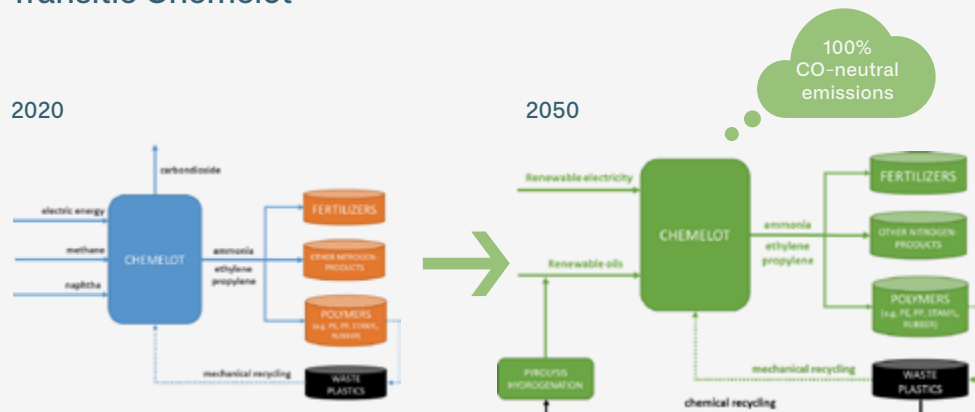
Transitie Chemelot

100% CO-neutral emissions

2020

carbondioxide

electric energy

methane

naphtha

CHEMELOT

ammonia
ethylene
propylene

FERTILIZERS

OTHER NITROGEN-PRODUCTS

POLYMERS
(e.g. PE, PP, STAMYL, RUBBER)

mechanical recycling

WASTE PLASTICS

2050

Renewable electricity

Renewable oils

CHEMELOT

ammonia
ethylene
propylene

FERTILIZERS

OTHER NITROGEN-PRODUCTS

POLYMERS
(e.g. PE, PP, STAMYL, RUBBER)

mechanical recycling

WASTE PLASTICS

PYROLYSIS
HYDROGENATION

chemical recycling